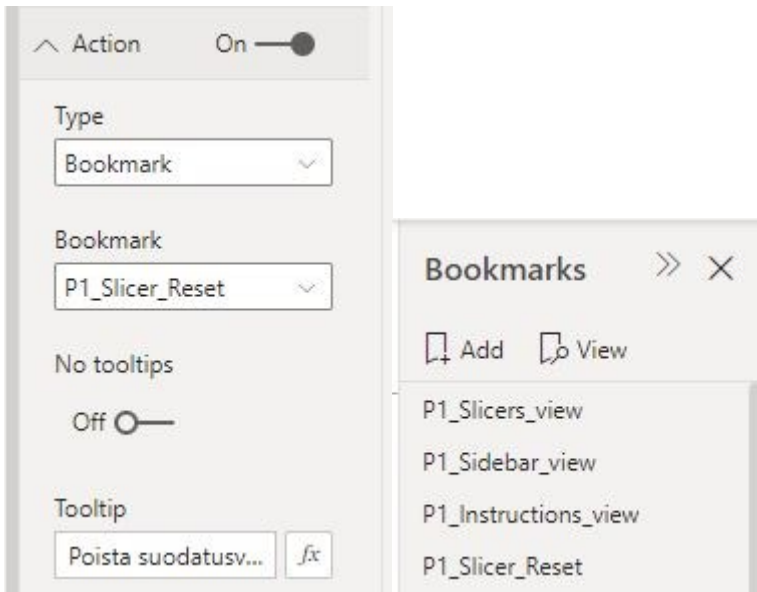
Action On

Type

Bookmark

Bookmark

P1_Slicer_Reset

No tooltips

Off

Tooltip

Poista suodatusv... $fx$

Bookmarks » ✕

Add View

P1_Slicers_view

P1_Sidebar_view

P1_Instructions_view

P1_Slicer_Reset